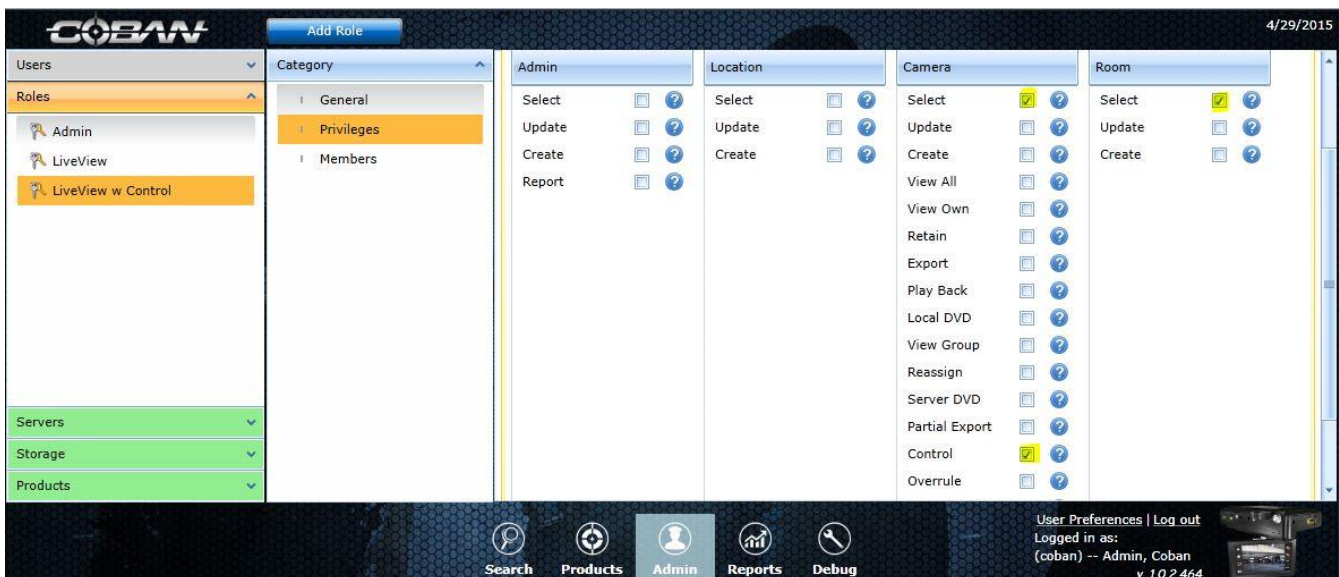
COBAN

Add Role

4/29/2015

Users

Roles

Admin

LiveView

LiveView w Control

Servers

Storage

Products

Category

General

Privileges

Members

Admin

Select

Update

Create

Report

Location

Select

Update

Create

Camera

Select

Update

Create

View All

View Own

Retain

Export

Play Back

Local DVD

View Group

Reassign

Server DVD

Partial Export

Control

Overrule

Room

Select

Update

Create

Search Products Admin Reports Debug

User Preferences | Log out
Logged in as:
(coban) -- Admin, Coban
v 1.0.2.464